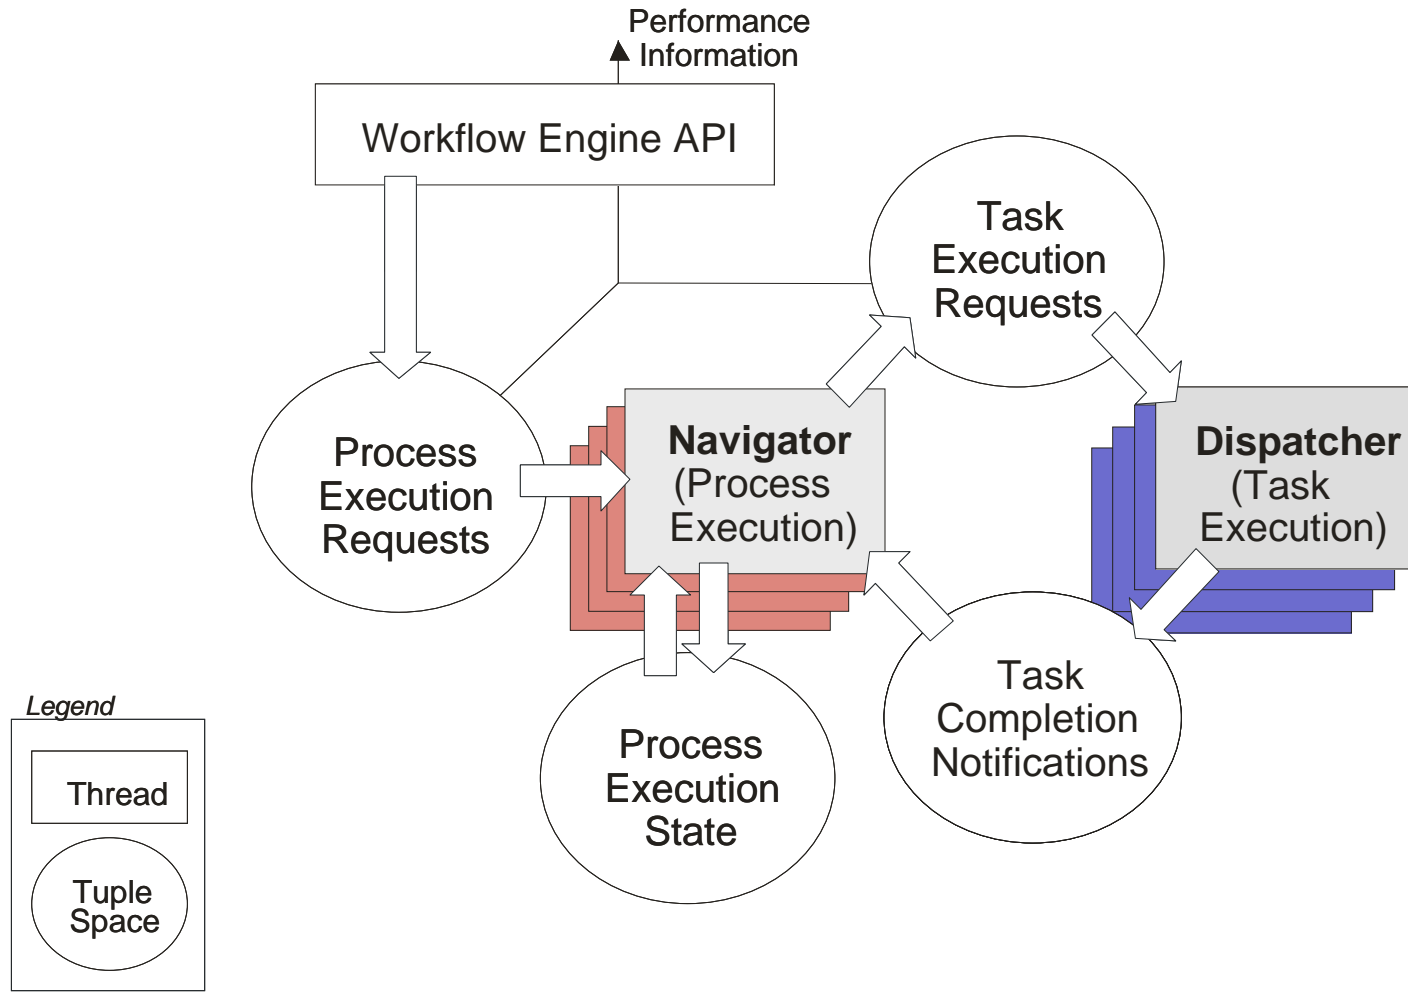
Performance Information

Workflow Engine API

Task Execution Requests

Process Execution Requests

**Navigator** (Process Execution)

**Dispatcher** (Task Execution)

Task Completion Notifications

Process Execution State

*Legend*

Thread

Tuple Space